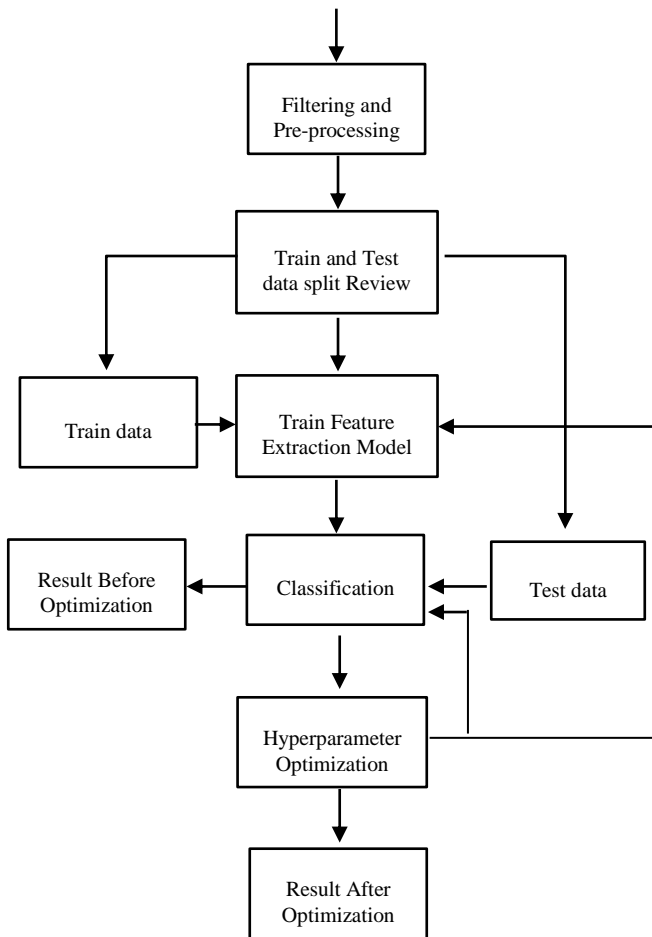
Filtering and Pre-processing

Train and Test data split Review

Train data

Train Feature Extraction Model

Test data

Result Before Optimization

Classification

Hyperparameter Optimization

Result After Optimization